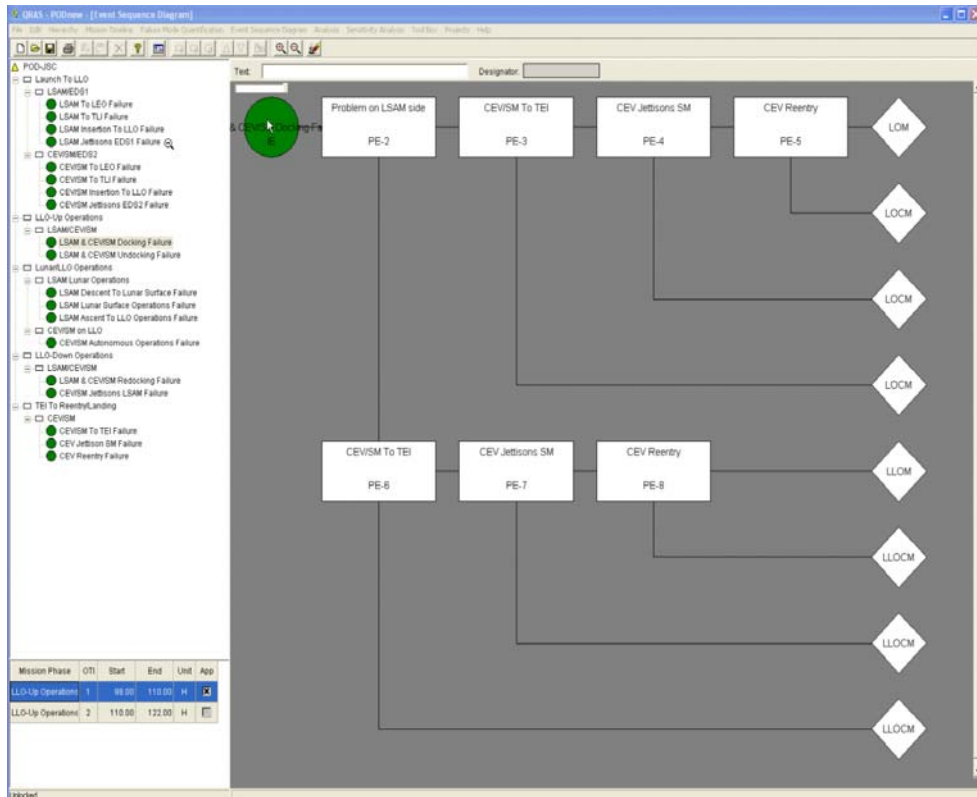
QRAS - PODnew - [Event Sequence Diagram]

File Edit Hierarchy Mission Timeline Failure Mode Quantification Event Sequence Diagram Analysis Sensitivity Analysis Tool Box Projects Help

POD-JSC
Launch To LLO
LSAM/EDS1
LSAM To LEO Failure
LSAM To TLI Failure
LSAM Insertion To LLO Failure
LSAM Jettisons EDS1 Failure
CEV/SM/EDS2
CEV/SM To LEO Failure
CEV/SM To TLI Failure
CEV/SM Insertion To LLO Failure
CEV/SM Jettisons EDS2 Failure
LLO-Up Operations
LSAM/CEV/SM
LSAM & CEV/SM Docking Failure
LSAM & CEV/SM Undocking Failure
Lunar/LLO Operations
LSAM Lunar Operations
LSAM Descent To Lunar Surface Failure
LSAM Lunar Surface Operations Failure
LSAM Ascent To LLO Operations Failure
CEV/SM on LLO
CEV/SM Autonomous Operations Failure
LLO-Down Operations
LSAM/CEV/SM
LSAM & CEV/SM Redocking Failure
CEV/SM Jettisons LSAM Failure
TEI To Reentry/Landing
CEV/SM
CEV/SM To TEI Failure
CEV Jettison SM Failure
CEV Reentry Failure

| Mission Phase | OTI | Start | End | Unit | App |
|---|---|---|---|---|---|
| LLO-Up Operations | 1 | 98.00 | 110.00 | H | |
| LLO-Up Operations | 2 | 110.00 | 122.00 | H | |

Text:
Designator:

& CEV/SM Docking Fa
IE

Problem on LSAM side
PE-2

CEV/SM To TEI
PE-3

CEV Jettisons SM
PE-4

CEV Reentry
PE-5

LOM
LOCM
LOCM
LOCM

CEV/SM To TEI
PE-6

CEV Jettisons SM
PE-7

CEV Reentry
PE-8

LLOM
LLOCM
LLOCM
LLOCM

Unlocked